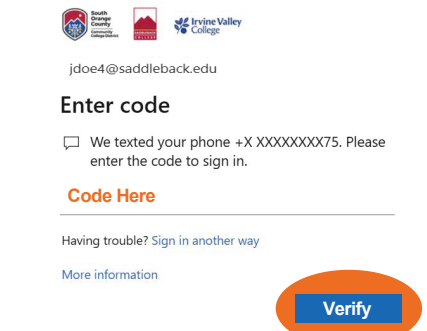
South Orange County Community College District

Irvine Valley College

jdoe4@saddleback.edu

Enter code

We texted your phone +X XXXXXXXX75. Please enter the code to sign in.

Code Here

Having trouble? Sign in another way

More information

Verify